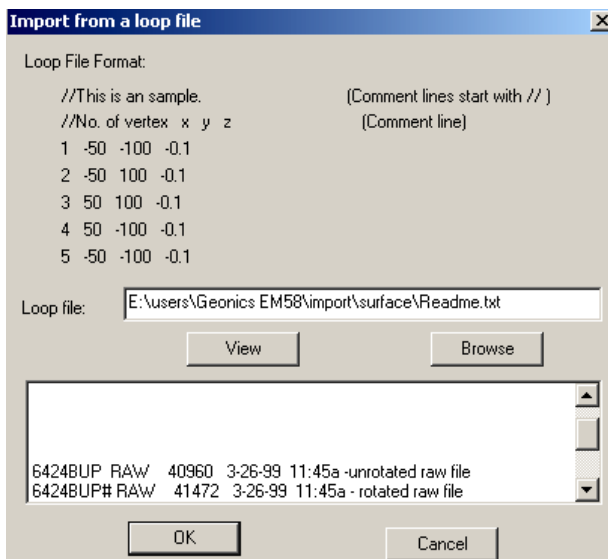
Import from a loop file

Loop File Format:

//This is an sample. (Comment lines start with // )
//No. of vertex x y z (Comment line)
1 -50 -100 -0.1
2 -50 100 -0.1
3 50 100 -0.1
4 50 -100 -0.1
5 -50 -100 -0.1

Loop file: E:\users\Geonics EM58\import\surface\Readme.txt

View

Browse

6424BUP RAW 40960 3-26-99 11:45a -unrotated raw file
6424BUP# RAW 41472 3-26-99 11:45a - rotated raw file

OK

Cancel